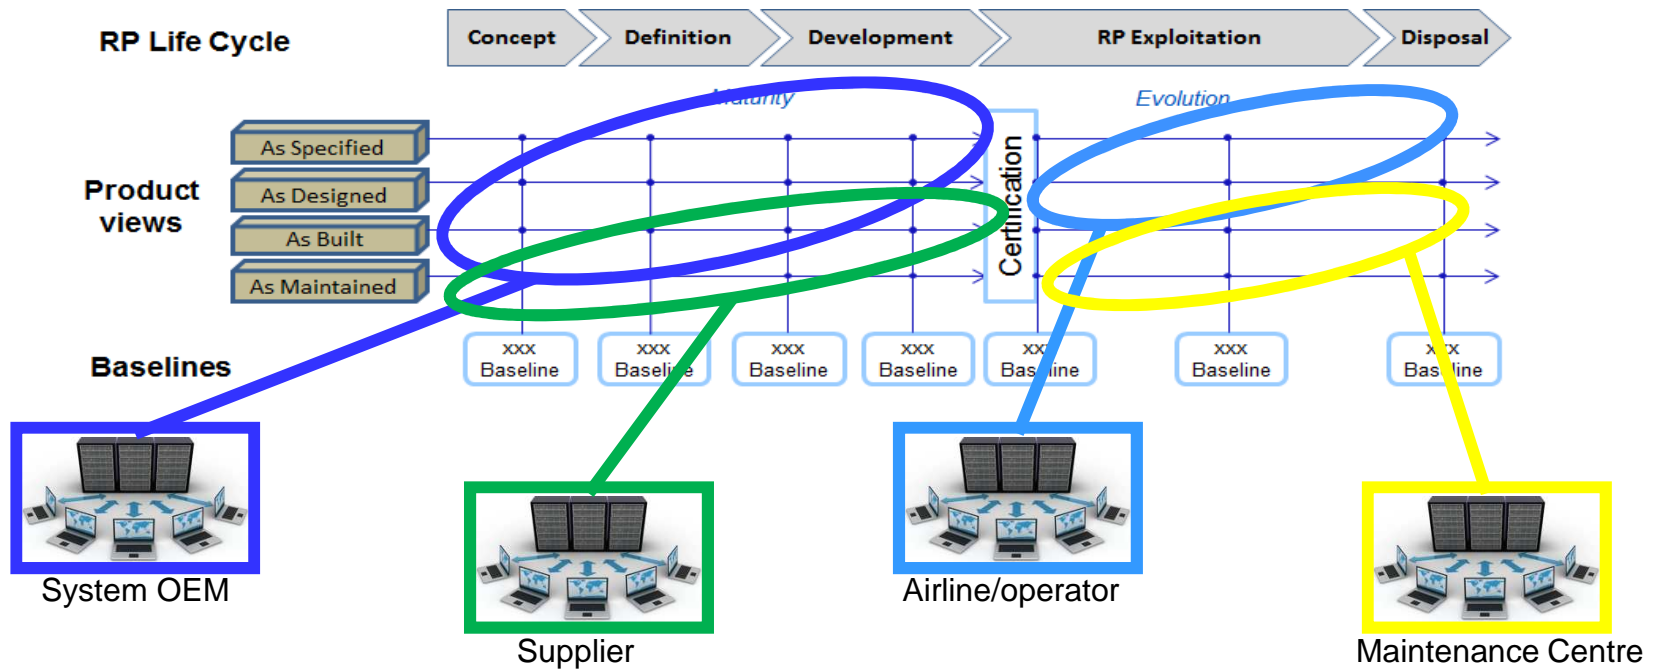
RP Life Cycle

Concept

Definition

Development

RP Exploitation

Disposal

Maturity

Evolution

Product views

As Specified

As Designed

As Built

As Maintained

Certification

Baselines

XXX Baseline

XXX Baseline

XXX Baseline

XXX Baseline

XXX Baseline

XXX Baseline

XXX Baseline

System OEM

Supplier

Airline/operator

Maintenance Centre